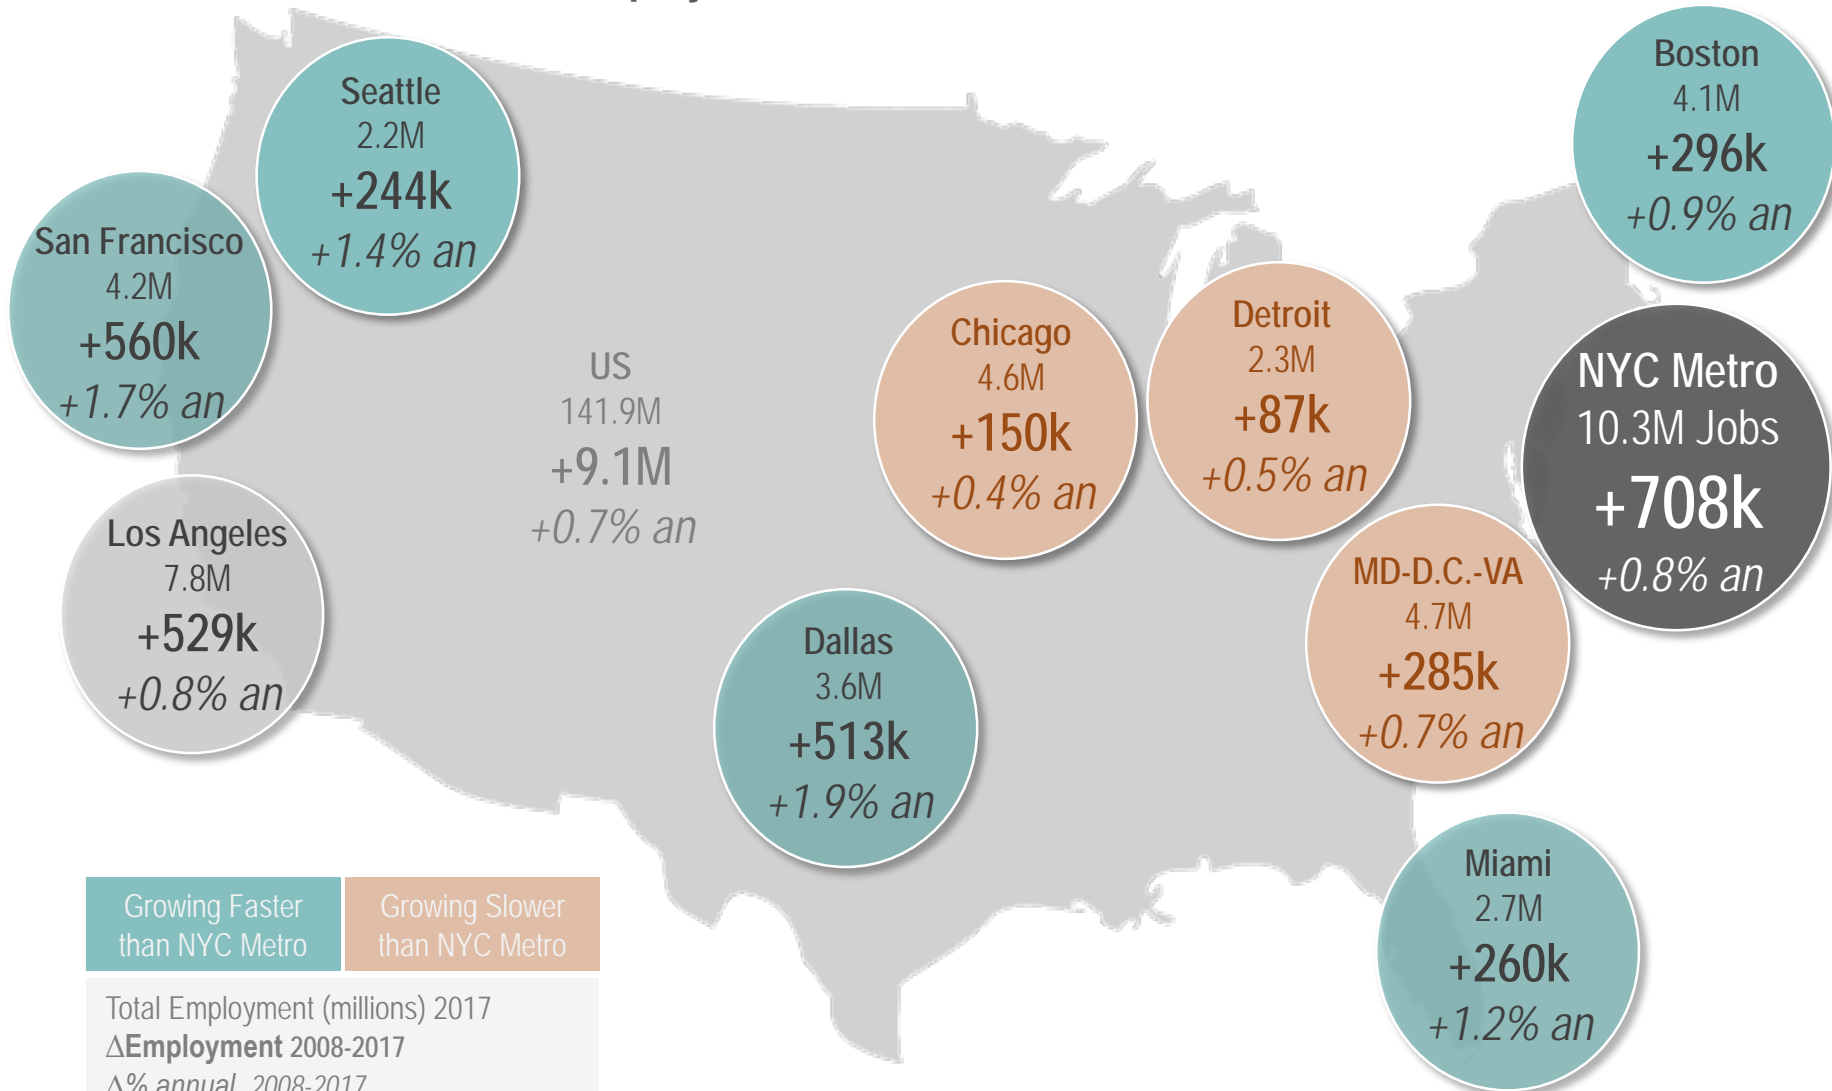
Seattle
2.2M
+244k
+1.4% an

Boston
4.1M
+296k
+0.9% an

San Francisco
4.2M
+560k
+1.7% an

US
141.9M
+9.1M
+0.7% an

Chicago
4.6M
+150k
+0.4% an

Detroit
2.3M
+87k
+0.5% an

NYC Metro
10.3M Jobs
+708k
+0.8% an

Los Angeles
7.8M
+529k
+0.8% an

MD-D.C.-VA
4.7M
+285k
+0.7% an

Dallas
3.6M
+513k
+1.9% an

Miami
2.7M
+260k
+1.2% an

Growing Faster than NYC Metro

Growing Slower than NYC Metro

Total Employment (millions) 2017
ΔEmployment 2008-2017
Δ% annual, 2008-2017